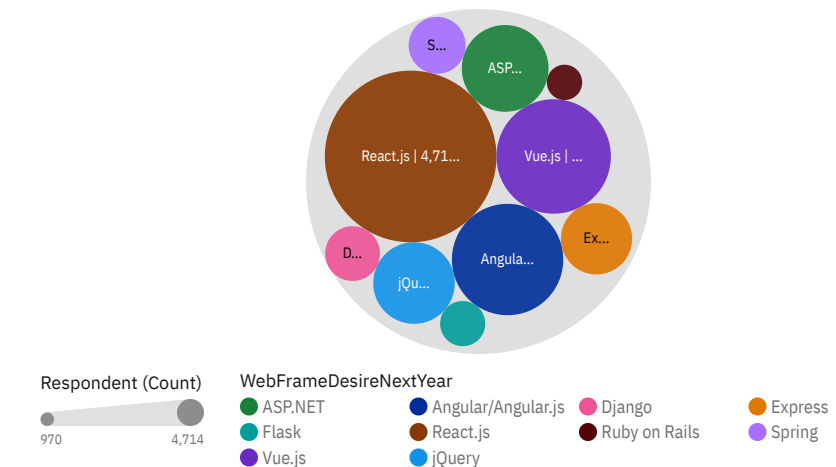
S...

ASP...

React.js | 4,71...

Vue.js | ...

Ex...

D...

Angula...

jQu...

Respondent (Count)

970

4,714

WebFrameDesireNextYear

ASP.NET
Angular/Angular.js
Django
Express
Flask
React.js
Ruby on Rails
Spring
Vue.js
jQuery